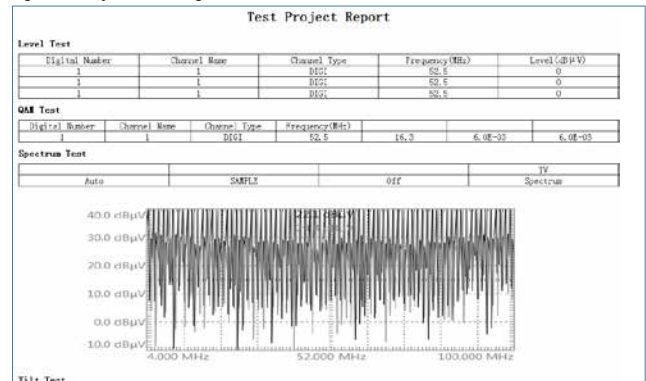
Test Project Report

Level Test

| Digital Number | Channel Name | Channel Type | Frequency(MHz) | Level(dBμV) |
|---|---|---|---|---|
| 1 | 1 | DIGI | 52.5 | 0 |
| 1 | 1 | DIGI | 52.5 | 0 |
| 1 | 1 | DIGI | 52.5 | 0 |

QAM Test

| Digital Number | Channel Name | Channel Type | Frequency(MHz) | | | |
|---|---|---|---|---|---|---|
| 1 | 1 | DIGI | 52.5 | 16.3 | 6.0E-03 | 6.0E-03 |

Spectrum Test

| | | | TV |
|---|---|---|---|
| Auto | SAMPLE | Off | Spectrum |

40.0 dBμV
30.0 dBμV
20.0 dBμV
10.0 dBμV
0.0 dBμV
-10.0 dBμV
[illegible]
4.000 MHz
52.000 MHz
100.000 MHz

Tilt Test